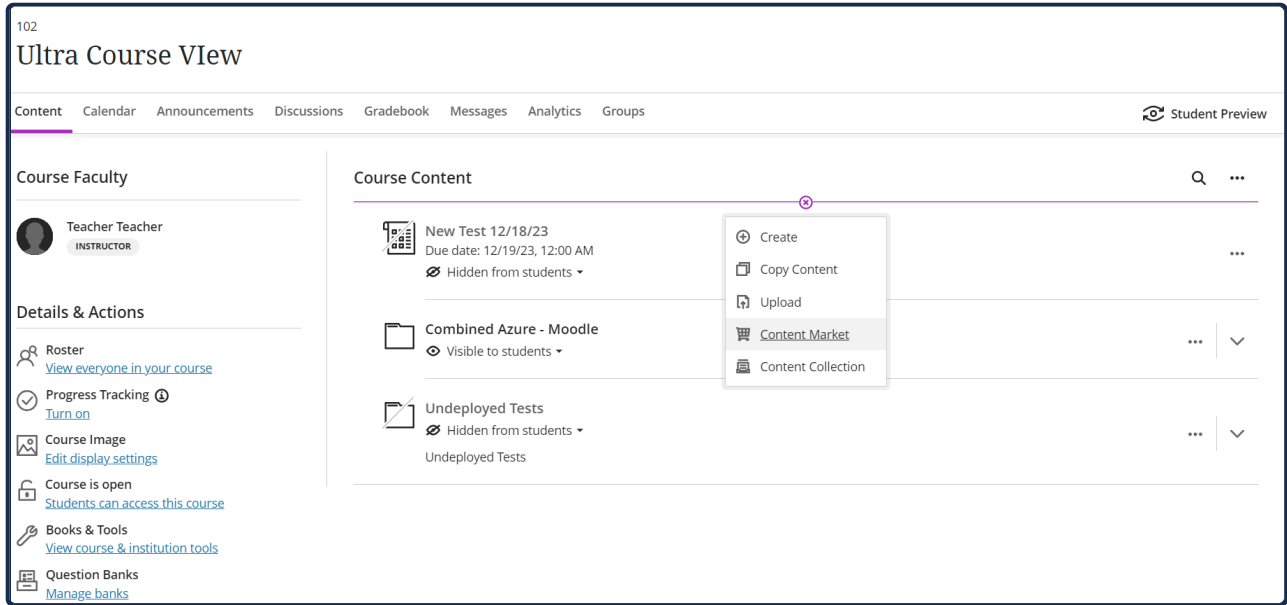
102
Ultra Course VIew

Content Calendar Announcements Discussions Gradebook Messages Analytics Groups

Student Preview

Course Faculty

Teacher Teacher
INSTRUCTOR

Details & Actions

Roster
View everyone in your course

Progress Tracking
Turn on

Course Image
Edit display settings

Course is open
Students can access this course

Books & Tools
View course & institution tools

Question Banks
Manage banks

Course Content

New Test 12/18/23
Due date: 12/19/23, 12:00 AM
Hidden from students

Create
Copy Content
Upload
Content Market
Content Collection

Combined Azure - Moodle
Visible to students

Undeployed Tests
Hidden from students
Undeployed Tests